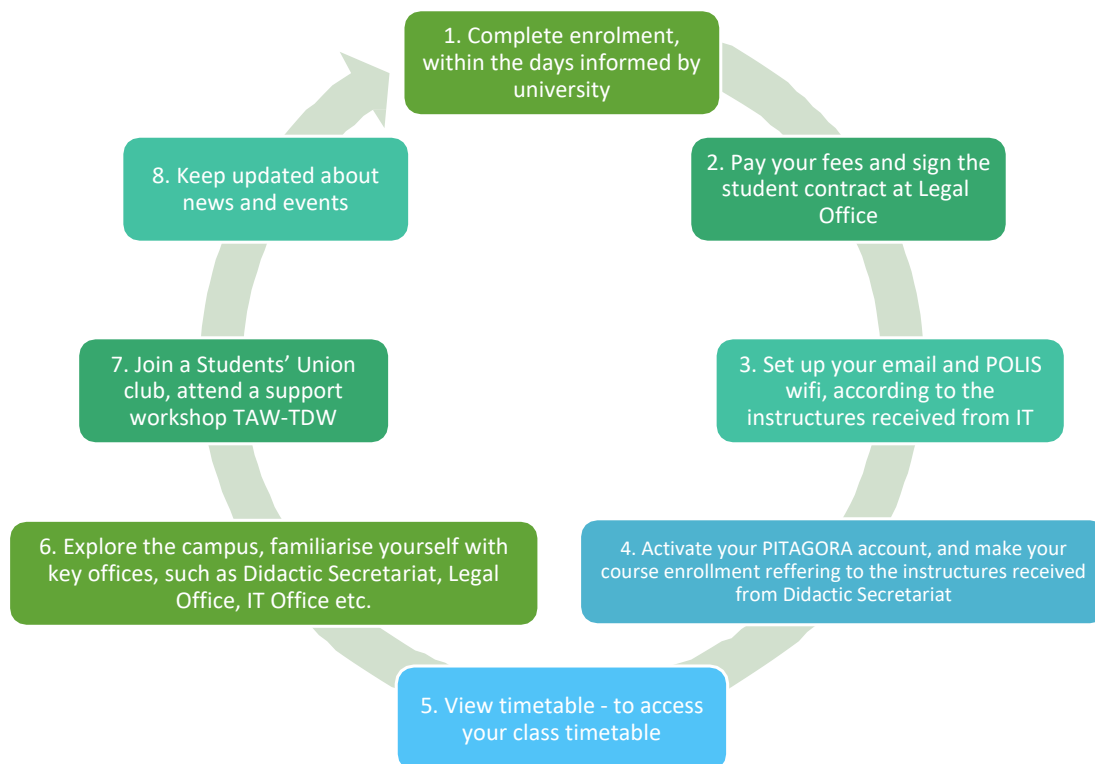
1. Complete enrolment, within the days informed by university

2. Pay your fees and sign the student contract at Legal Office

3. Set up your email and POLIS wifi, according to the instructures received from IT

4. Activate your PITAGORA account, and make your course enrollment reffering to the instructures received from Didactic Secretariat

5. View timetable - to access your class timetable

6. Explore the campus, familiarise yourself with key offices, such as Didactic Secretariat, Legal Office, IT Office etc.

7. Join a Students' Union club, attend a support workshop TAW-TDW

8. Keep updated about news and events